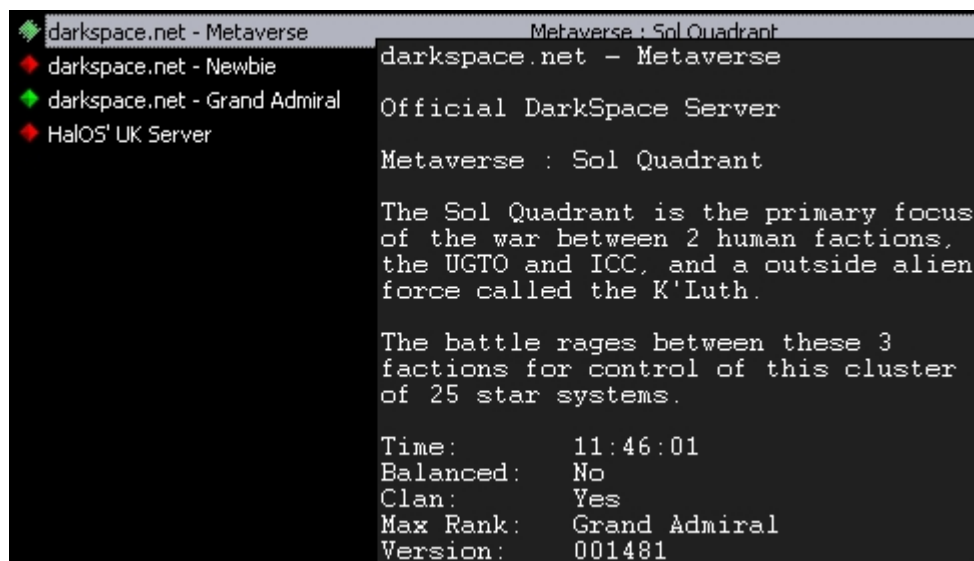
darkspace.net - Metaverse
darkspace.net - Newbie
darkspace.net - Grand Admiral
HalOS' UK Server

Metaverse : Sol Quadrant

darkspace.net - Metaverse

Official DarkSpace Server

Metaverse : Sol Quadrant

The Sol Quadrant is the primary focus of the war between 2 human factions, the UGTO and ICC, and a outside alien force called the K'Luth.

The battle rages between these 3 factions for control of this cluster of 25 star systems.

| | |
|---|---|
| Time: | 11:46:01 |
| Balanced: | No |
| Clan: | Yes |
| Max Rank: | Grand Admiral |
| Version: | 001481 |